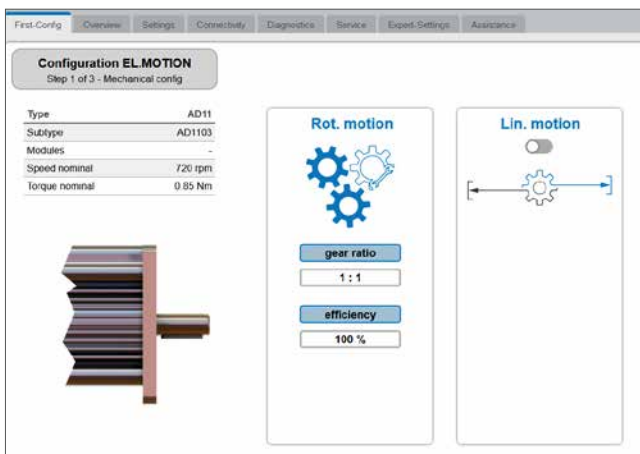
First-Config | Overview | Settings | Connectivity | Diagnostics | Service | Expert-Settings | Assistance

Configuration EL.MOTION
Step 1 of 3 - Mechanical config

| Type | AD11 |
|---|---|
| Subtype | AD1103 |
| Modules | - |
| Speed nominal | 720 rpm |
| Torque nominal | 0.85 Nm |

Rot. motion

gear ratio
1 : 1

efficiency
100 %

Lin. motion